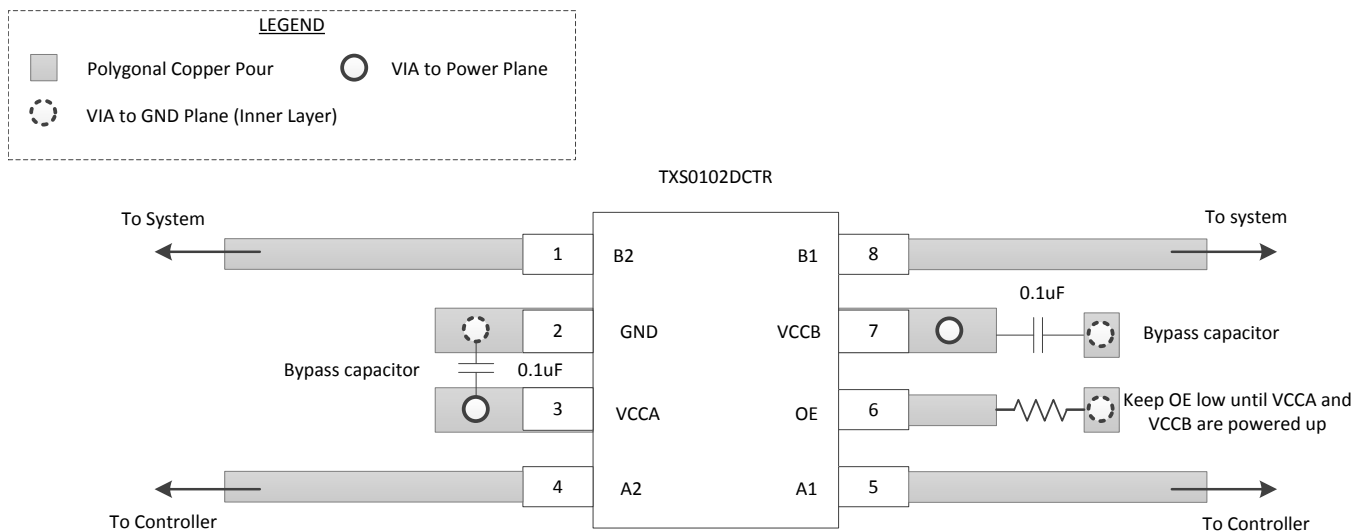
LEGEND

Polygonal Copper Pour

VIA to Power Plane

VIA to GND Plane (Inner Layer)

TXS0102DCTR

To System

To system

1 B2

B1 8

0.1uF

2 GND

VCCB 7

Bypass capacitor

Bypass capacitor

0.1uF

3 VCCA

OE 6

Keep OE low until VCCA and VCCB are powered up

4 A2

A1 5

To Controller

To Controller